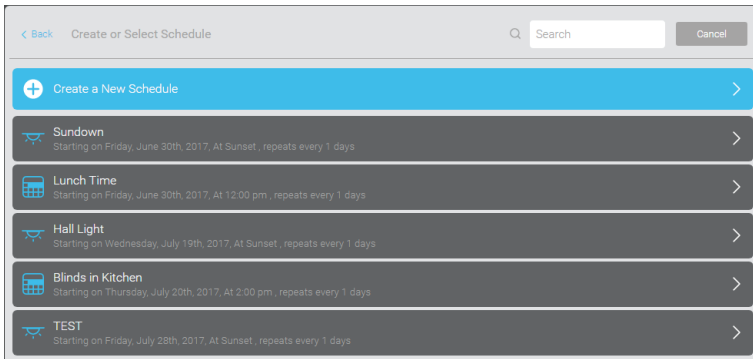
< Back Create or Select Schedule

Search

Cancel

Create a New Schedule

Sundown
Starting on Friday, June 30th, 2017, At Sunset , repeats every 1 days

Lunch Time
Starting on Friday, June 30th, 2017, At 12:00 pm , repeats every 1 days

Hall Light
Starting on Wednesday, July 19th, 2017, At Sunset , repeats every 1 days

Blinds in Kitchen
Starting on Thursday, July 20th, 2017, At 2:00 pm , repeats every 1 days

TEST
Starting on Friday, July 28th, 2017, At Sunset , repeats every 1 days